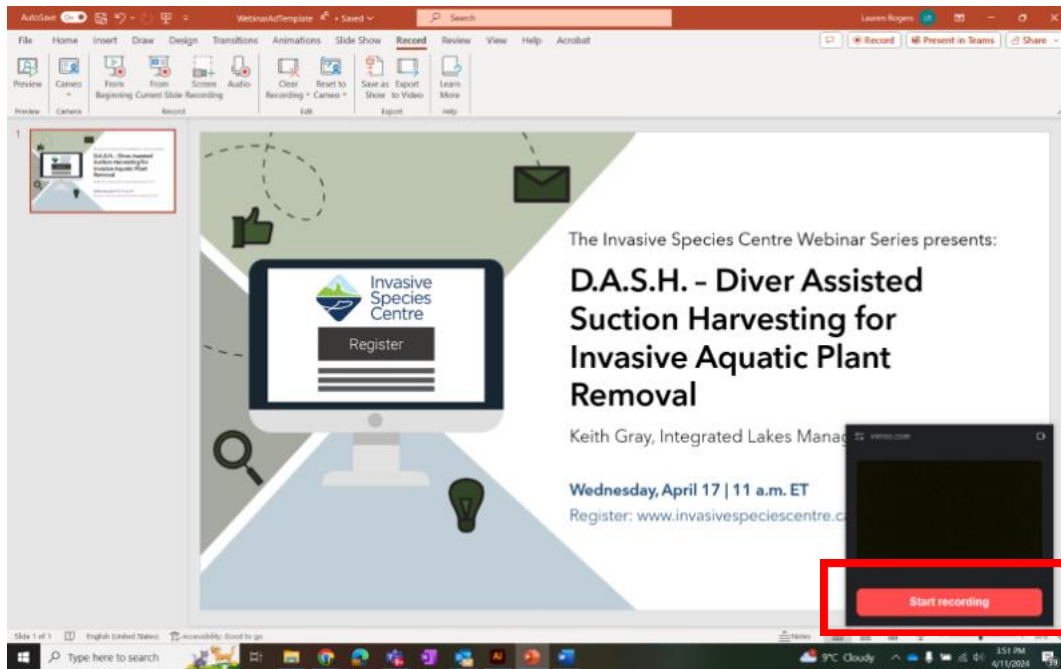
AutoSave On WebinarAdTemplate • Saved Search Lauren Rogers

File Home Insert Draw Design Transitions Animations Slide Show Record Review View Help Acrobat

Record Present in Teams Share

Preview Cameo From Beginning From Current Slide Screen Recording Audio Clear Recording Reset to Cameo Save as Show Export to Video Learn More

Preview Camera Record Edit Export Help

1

The Invasive Species Centre Webinar Series presents:

D.A.S.H. – Diver Assisted Suction Harvesting for Invasive Aquatic Plant Removal

Keith Gray, Integrated Lakes Manag

Wednesday, April 17 | 11 a.m. ET

Register: www.invasivespeciescentre.c

Invasive Species Centre

Register

vimeo.com

Start recording

Slide 1 of 1 English (United States) Accessibility: Good to go Notes

Type here to search

9°C Cloudy 3:51 PM 4/11/2024